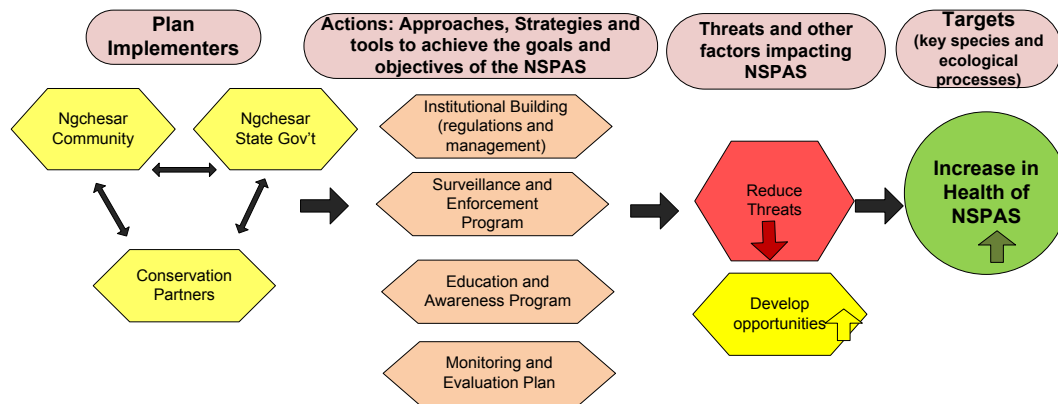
Plan Implementers

Actions: Approaches, Strategies and tools to achieve the goals and objectives of the NSPAS

Threats and other factors impacting NSPAS

Targets (key species and ecological processes)

Ngchesar Community

Ngchesar State Gov't

Conservation Partners

Institutional Building (regulations and management)

Surveillance and Enforcement Program

Education and Awareness Program

Monitoring and Evaluation Plan

Reduce Threats

Develop opportunities

Increase in Health of NSPAS